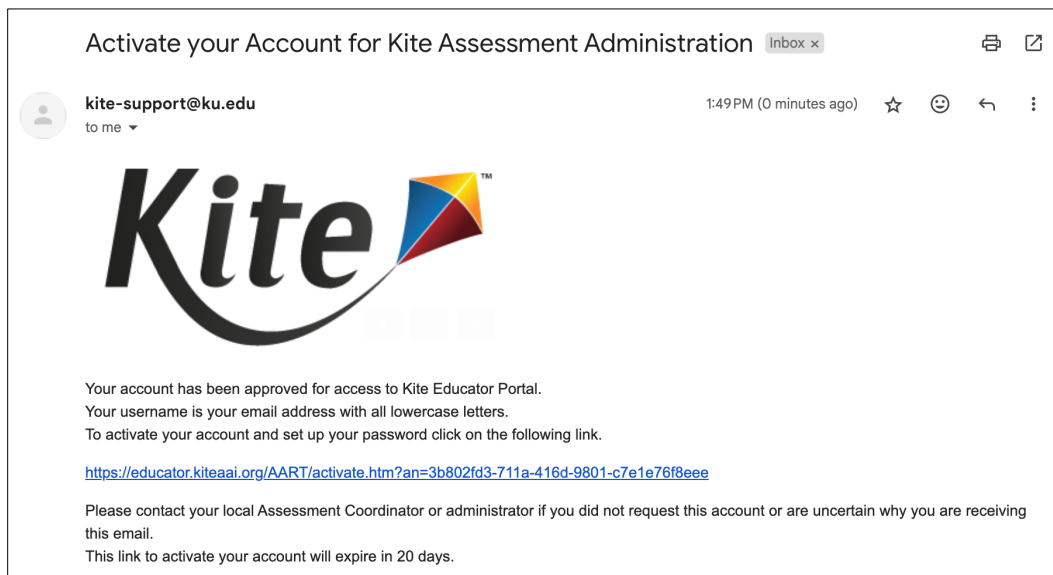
Activate your Account for Kite Assessment Administration Inbox ×

kite-support@ku.edu
to me

1:49 PM (0 minutes ago)

Kite™

Your account has been approved for access to Kite Educator Portal.
Your username is your email address with all lowercase letters.
To activate your account and set up your password click on the following link.

https://educator.kiteaai.org/AART/activate.htm?an=3b802fd3-711a-416d-9801-c7e1e76f8eee

Please contact your local Assessment Coordinator or administrator if you did not request this account or are uncertain why you are receiving this email.
This link to activate your account will expire in 20 days.